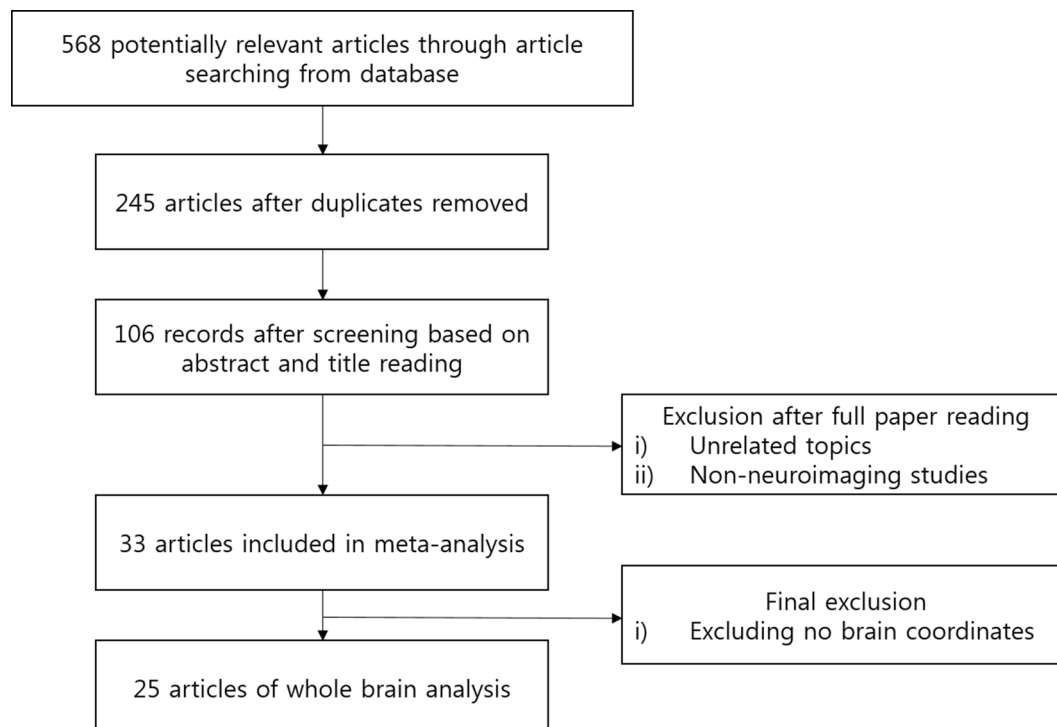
568 potentially relevant articles through article searching from database

245 articles after duplicates removed

106 records after screening based on abstract and title reading

Exclusion after full paper reading
i) Unrelated topics
ii) Non-neuroimaging studies

33 articles included in meta-analysis

Final exclusion
i) Excluding no brain coordinates

25 articles of whole brain analysis